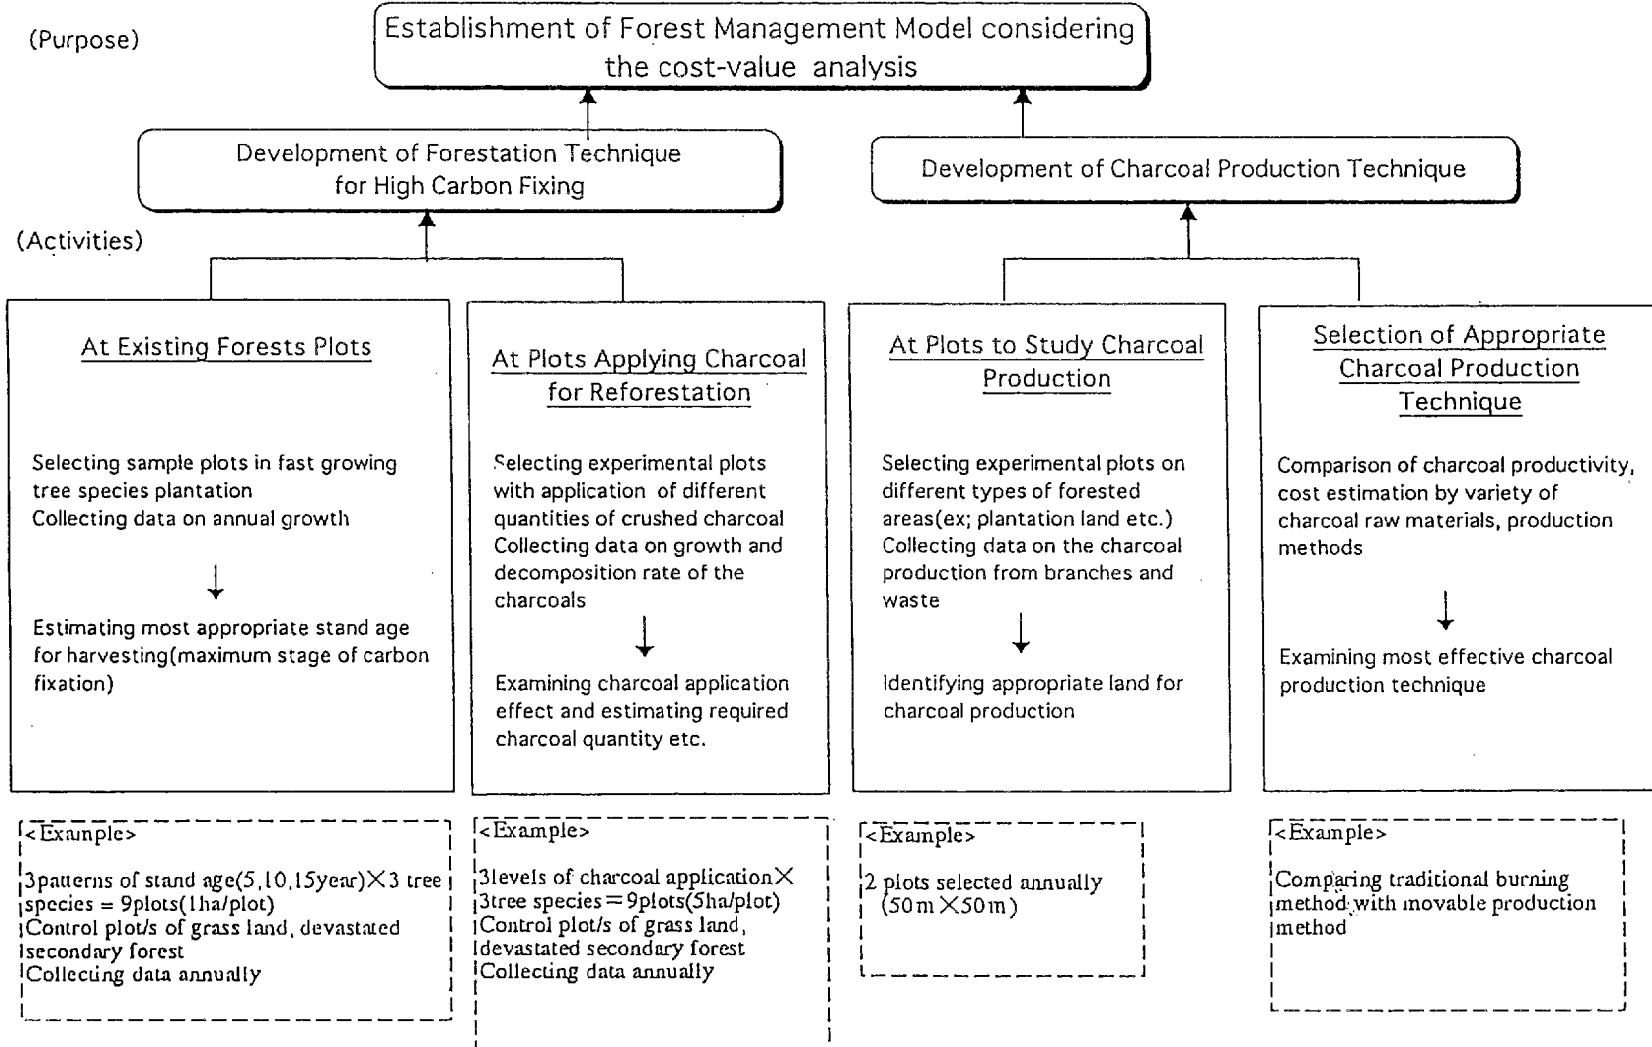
(Purpose)

Establishment of Forest Management Model considering the cost-value analysis

Development of Forestation Technique for High Carbon Fixing

Development of Charcoal Production Technique

(Activities)

At Existing Forests Plots

Selecting sample plots in fast growing tree species plantation
Collecting data on annual growth

↓

Estimating most appropriate stand age for harvesting(maximum stage of carbon fixation)

At Plots Applying Charcoal for Reforestation

Selecting experimental plots with application of different quantities of crushed charcoal
Collecting data on growth and decomposition rate of the charcoals

↓

Examining charcoal application effect and estimating required charcoal quantity etc.

At Plots to Study Charcoal Production

Selecting experimental plots on different types of forested areas(ex; plantation land etc.)
Collecting data on the charcoal production from branches and waste

↓

Identifying appropriate land for charcoal production

Selection of Appropriate Charcoal Production Technique

Comparison of charcoal productivity, cost estimation by variety of charcoal raw materials, production methods

↓

Examining most effective charcoal production technique

<Example>

3patterns of stand age(5,10,15year)$\times$3 tree species = 9plots(1ha/plot)
Control plot/s of grass land, devastated secondary forest
Collecting data annually

<Example>

3levels of charcoal application$\times$ 3tree species = 9plots(5ha/plot)
Control plot/s of grass land, devastated secondary forest
Collecting data annually

<Example>

2 plots selected annually (50m$\times$50m)

<Example>

Comparing traditional burning method with movable production method